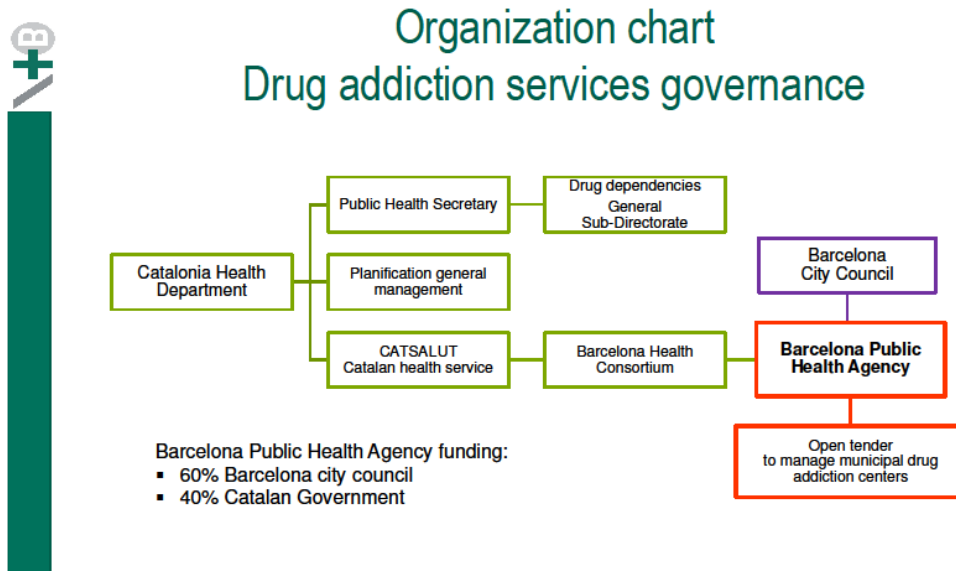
Organization chart
Drug addiction services governance

Catalonia Health Department

Public Health Secretary

Drug dependencies General Sub-Directorate

Planification general management

CATSALUT Catalan health service

Barcelona Health Consortium

Barcelona City Council

Barcelona Public Health Agency

Open tender to manage municipal drug addiction centers

Barcelona Public Health Agency funding:
▪ 60% Barcelona city council
▪ 40% Catalan Government